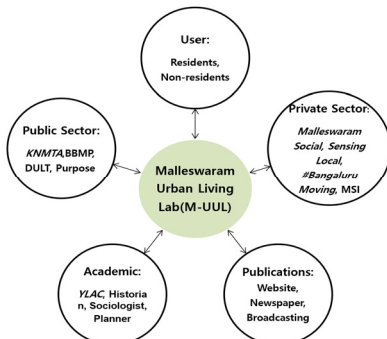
User:
Residents, Non-residents

Public Sector:
KNMTA,BBMP, DULT, Purpose

Malleswaram Urban Living Lab(M-UUL)

Private Sector:
Malleswaram Social, Sensing Local, #Bangaluru Moving, MSI

Academic:
YLAC, Historian, Sociologist, Planner

Publications:
Website, Newspaper, Broadcasting